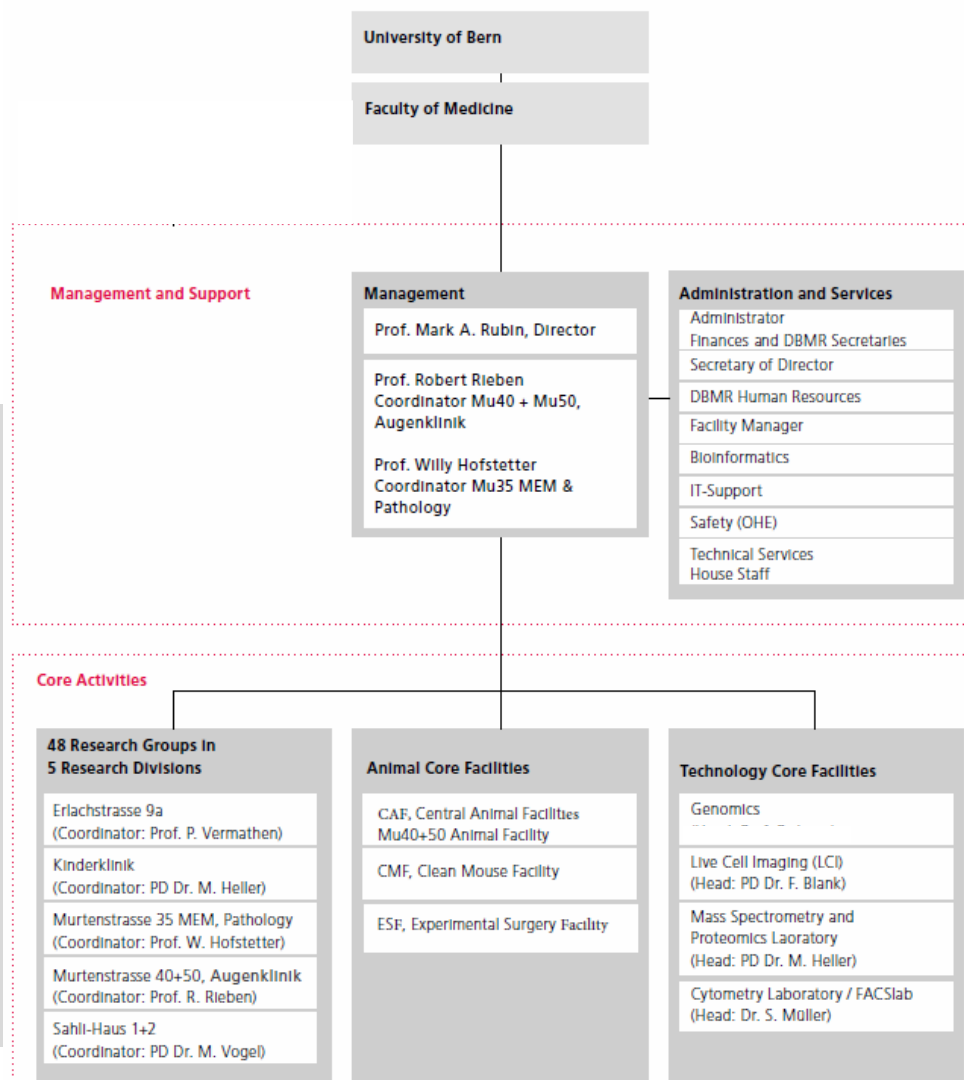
University of Bern

Faculty of Medicine

Management and Support

Management

Prof. Mark A. Rubin, Director

Prof. Robert Rieben
Coordinator Mu40 + Mu50, Augenklinik

Prof. Willy Hofstetter
Coordinator Mu35 MEM & Pathology

Administration and Services

Administrator
Finances and DBMR Secretaries

Secretary of Director

DBMR Human Resources

Facility Manager

Bioinformatics

IT-Support

Safety (OHE)

Technical Services
House Staff

Core Activities

48 Research Groups in 5 Research Divisions

Erlachstrasse 9a
(Coordinator: Prof. P. Vermathen)

Kinderklinik
(Coordinator: PD Dr. M. Heller)

Murtenstrasse 35 MEM, Pathology
(Coordinator: Prof. W. Hofstetter)

Murtenstrasse 40+50, Augenklinik
(Coordinator: Prof. R. Rieben)

Sahli-Haus 1+2
(Coordinator: PD Dr. M. Vogel)

Animal Core Facilities

CAF, Central Animal Facilities
Mu40+50 Animal Facility

CMF, Clean Mouse Facility

ESF, Experimental Surgery Facility

Technology Core Facilities

Genomics
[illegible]

Live Cell Imaging (LCI)
(Head: PD Dr. F. Blank)

Mass Spectrometry and Proteomics Laoratory
(Head: PD Dr. M. Heller)

Cytometry Laboratory / FACSlab
(Head: Dr. S. Müller)